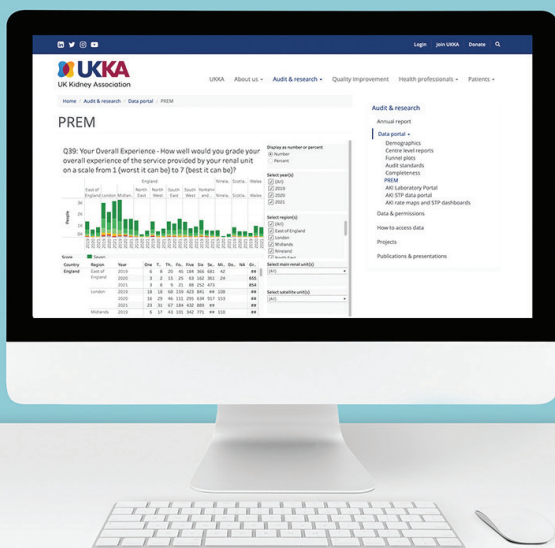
Login Join UKKA Donate

UKKA
UK Kidney Association

UKKA About us Audit & research Quality Improvement Health professionals Patients

Home / Audit & research / Data portal / PREM

PREM

Q39: Your Overall Experience - How well would you grade your overall experience of the service provided by your renal unit on a scale from 1 (worst it can be) to 7 (best it can be)?

Display as number or percent
Number
Percent

Select year(s)
(All)
2019
2020
2021

Select region(s)
(All)
East of England
London
Midlands
England

Select main renal unit(s)
(All)

Select satellite unit(s)
(All)

England
East of England London Midlan.. North East North West South East South West Yorkshir and.. Wales Scotla.. Wales

People
3K
2K
1K
0K

Score Seven

| Country | Region | Year | One | T.. | Th.. | Fo.. | Five | Six | Se.. | Mi.. | Do.. | NA | Gr.. |
|---|---|---|---|---|---|---|---|---|---|---|---|---|---|
| England | East of England | 2019 | 6 | 8 | 20 | 46 | 184 | 366 | 681 | 42 | | | ## |
| | | 2020 | 3 | 2 | 15 | 25 | 63 | 162 | 361 | 24 | | | 655 |
| | | 2021 | 3 | 8 | 9 | 21 | 88 | 252 | 475 | | | | 856 |
| | London | 2019 | 18 | 18 | 68 | 139 | 423 | 841 | ## | 108 | | | ## |
| | | 2020 | 16 | 29 | 46 | 131 | 295 | 634 | 957 | 133 | | | ## |
| | | 2021 | 23 | 31 | 67 | 134 | 432 | 885 | ## | | | | ## |
| | Midlands | 2019 | 6 | 37 | 45 | 101 | 342 | 775 | ## | 110 | | | ## |

Audit & research
Annual report
Data portal
Demographics
Centre level reports
Funnel plots
Audit standards
Completeness
PREM
AKI Laboratory Portal
AKI STP data portal
AKI rate maps and STP dashboards
Data & permissions
How to access data
Projects
Publications & presentations